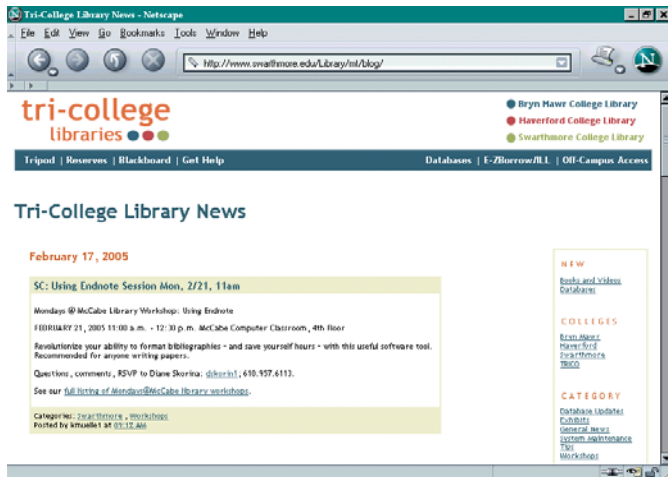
Tri-College Library News - Netscape

File Edit View Go Bookmarks Tools Window Help

http://www.swarthmore.edu/Library/ml/blog/

N

tri-college
libraries

Bryn Mawr College Library
Haverford College Library
Swarthmore College Library

Tripod | Reserves | Blackboard | Get Help

Databases | E-ZBorrow/ILL | Off-Campus Access

Tri-College Library News

February 17, 2005

SC: Using Endnote Session Mon, 2/21, 11am

Mondays @ McCabe Library Workshop: Using Endnote

FEBRUARY 21, 2005 11:00 a.m. - 12:30 p.m. McCabe Computer Classroom, 4th floor

Revolutionize your ability to format bibliographies - and save yourself hours - with this useful software tool. Recommended for anyone writing papers.

Questions, comments, RSVP to Diane Skorina: dskorin1, 610.957.6113.

See our full listing of Mondays@McCabe library workshops.

Categories: Swarthmore, Workshops
Posted by kmuelle1 at 09:12 AM

NEW

Books and Videos
Databases

COLLEGES

Bryn Mawr
Haverford
Swarthmore
TRICO

CATEGORY

Database Updates
Exhibits
General News
System Maintenance
Tips
Workshops